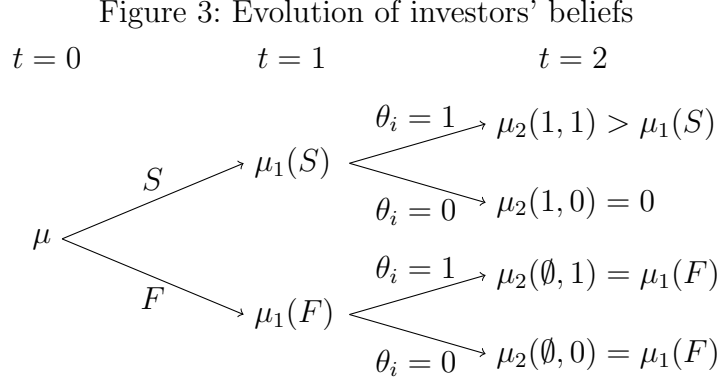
Figure 3: Evolution of investors' beliefs

$t = 0$ $t = 1$ $t = 2$

$\mu$

$S$

$F$

$\mu_1(S)$

$\mu_1(F)$

$\theta_i = 1$

$\theta_i = 0$

$\theta_i = 1$

$\theta_i = 0$

$\mu_2(1,1) > \mu_1(S)$

$\mu_2(1,0) = 0$

$\mu_2(\emptyset,1) = \mu_1(F)$

$\mu_2(\emptyset,0) = \mu_1(F)$